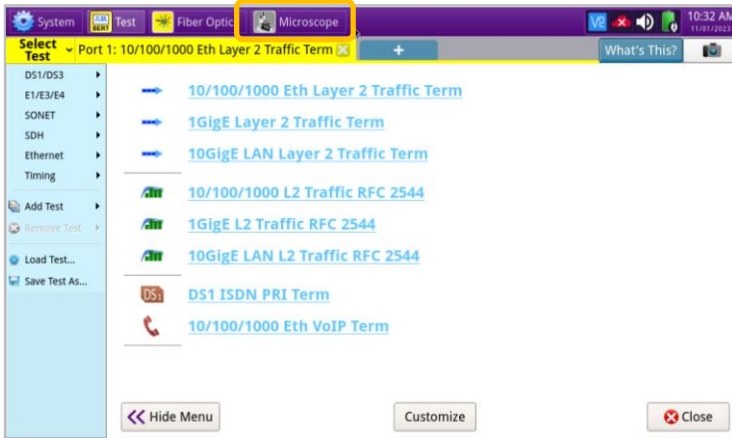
System Test Fiber Optic Microscope 10:32 AM 11/01/2023

Select Test Port 1: 10/100/1000 Eth Layer 2 Traffic Term + What's This?

DS1/DS3
E1/E3/E4
SONET
SDH
Ethernet
Timing
Add Test
Remove Test
Load Test...
Save Test As...

10/100/1000 Eth Layer 2 Traffic Term
1GigE Layer 2 Traffic Term
10GigE LAN Layer 2 Traffic Term
10/100/1000 L2 Traffic RFC 2544
1GigE L2 Traffic RFC 2544
10GigE LAN L2 Traffic RFC 2544
DS1 ISDN PRI Term
10/100/1000 Eth VoIP Term

Hide Menu
Customize
Close